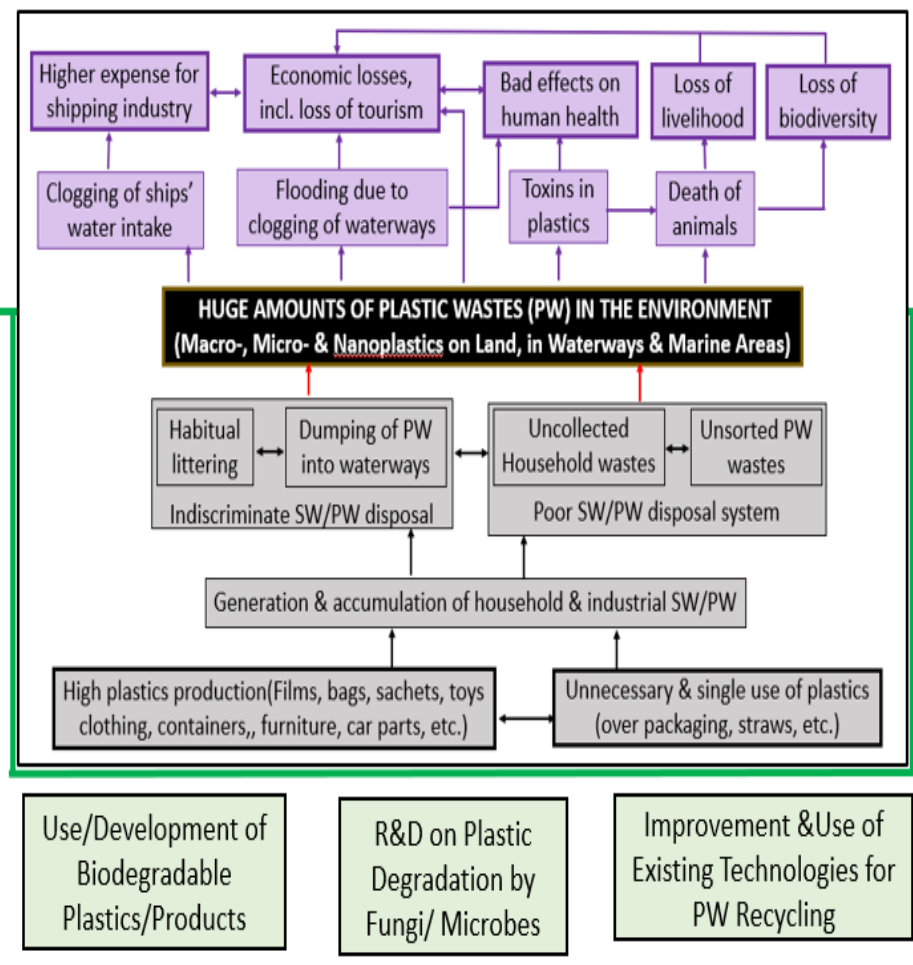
Higher expense for shipping industry

Economic losses, incl. loss of tourism

Bad effects on human health

Loss of livelihood

Loss of biodiversity

Clogging of ships' water intake

Flooding due to clogging of waterways

Toxins in plastics

Death of animals

HUGE AMOUNTS OF PLASTIC WASTES (PW) IN THE ENVIRONMENT
(Macro-, Micro- & Nanoplastics on Land, in Waterways & Marine Areas)

Habitual littering

Dumping of PW into waterways

Indiscriminate SW/PW disposal

Uncollected Household wastes

Unsorted PW wastes

Poor SW/PW disposal system

Generation & accumulation of household & industrial SW/PW

High plastics production(Films, bags, sachets, toys clothing, containers,, furniture, car parts, etc.)

Unnecessary & single use of plastics (over packaging, straws, etc.)

Use/Development of Biodegradable Plastics/Products

R&D on Plastic Degradation by Fungi/ Microbes

Improvement &Use of Existing Technologies for PW Recycling